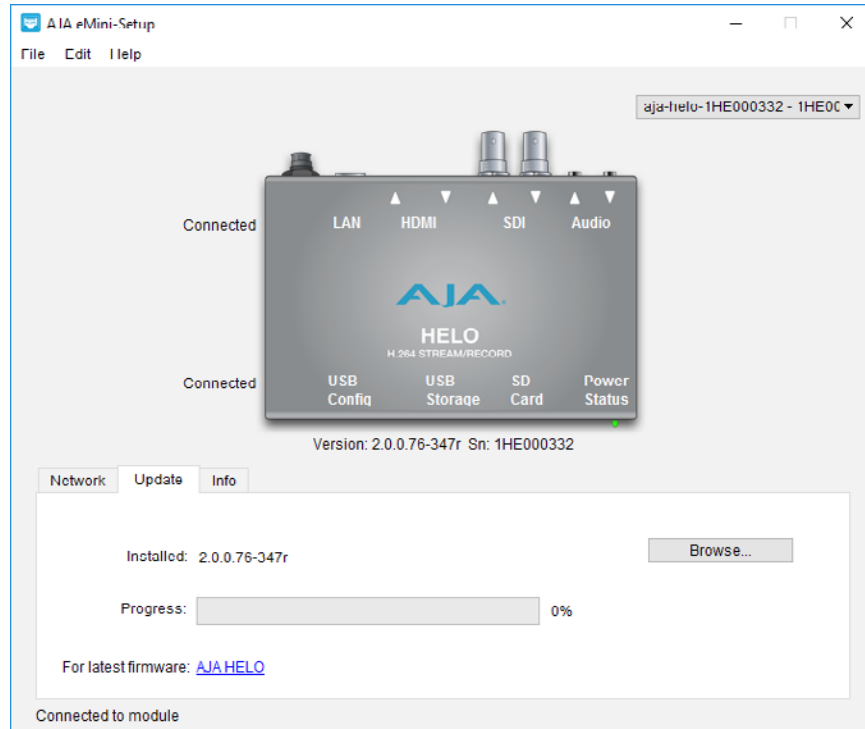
AJA eMini-Setup

File Edit Help

aja-helo-1HE000332 - 1HE0

Connected

LAN HDMI SDI Audio

AJA

HELO

H.264 STREAM/RECORD

Connected

USB Config USB Storage SD Card Power Status

Version: 2.0.0.76-347r Sn: 1HE000332

Network Update Info

Installed: 2.0.0.76-347r

Browse...

Progress: 0%

For latest firmware: AJA HELO

Connected to module